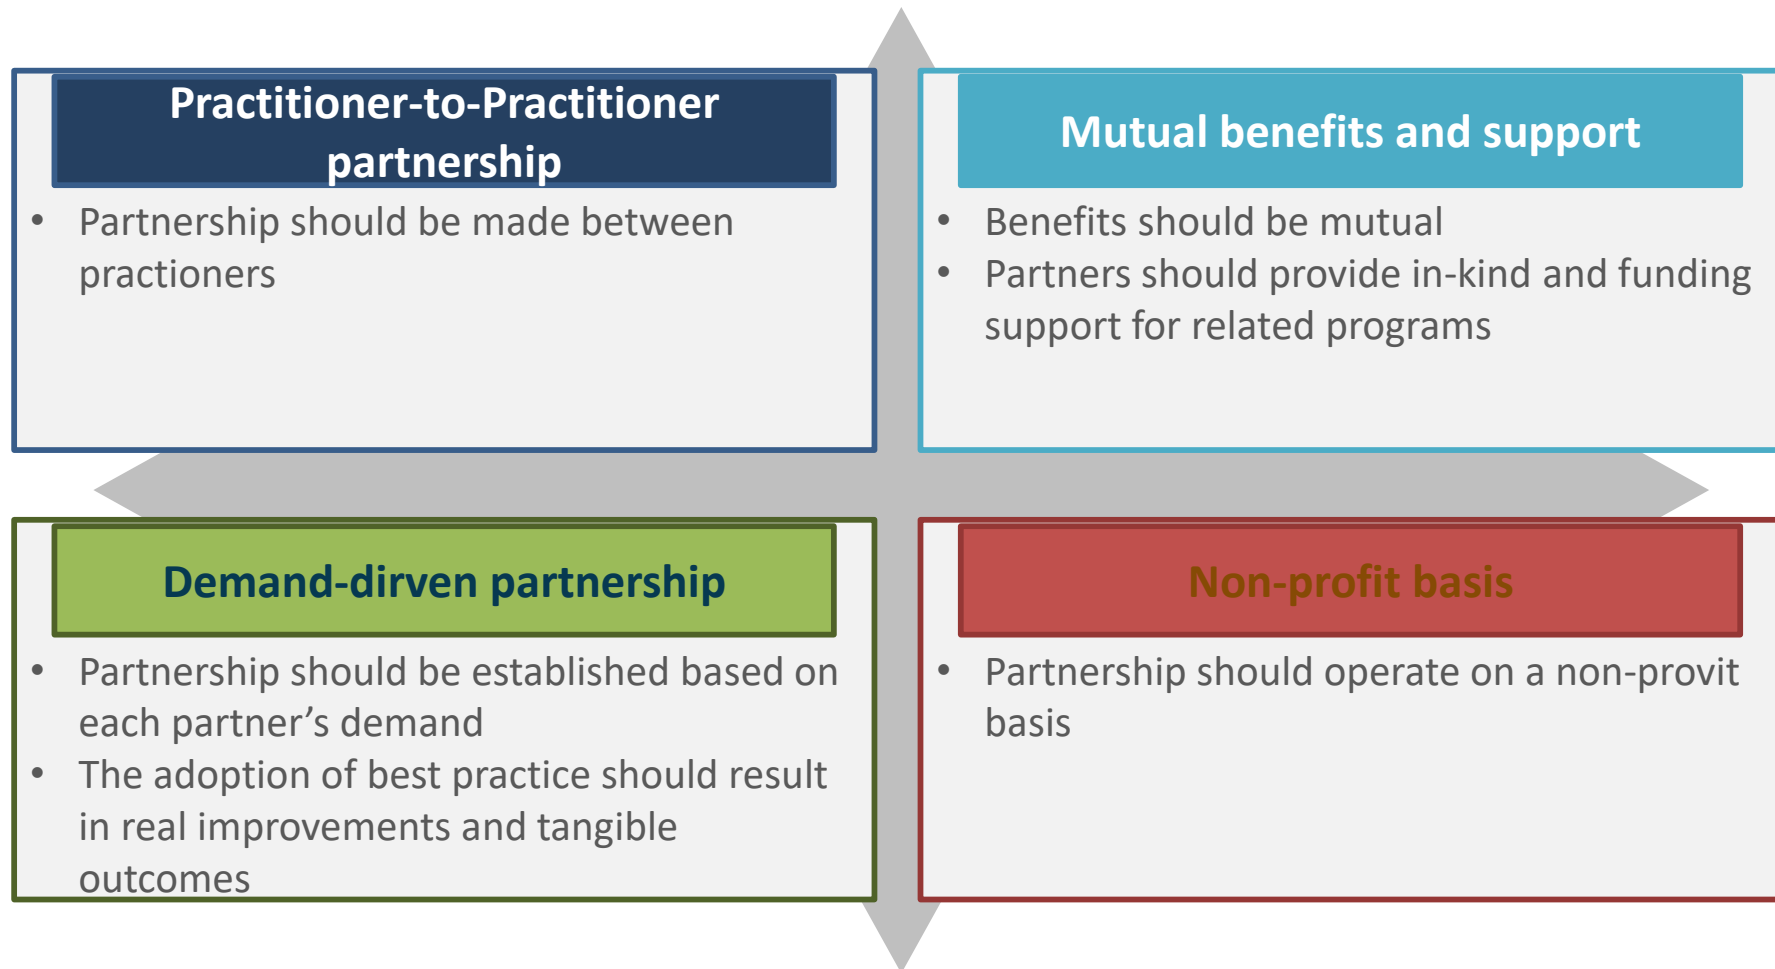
Practitioner-to-Practitioner partnership

• Partnership should be made between practioners

Mutual benefits and support

• Benefits should be mutual
• Partners should provide in-kind and funding support for related programs

Demand-dirven partnership

• Partnership should be established based on each partner’s demand
• The adoption of best practice should result in real improvements and tangible outcomes

Non-profit basis

• Partnership should operate on a non-provit basis